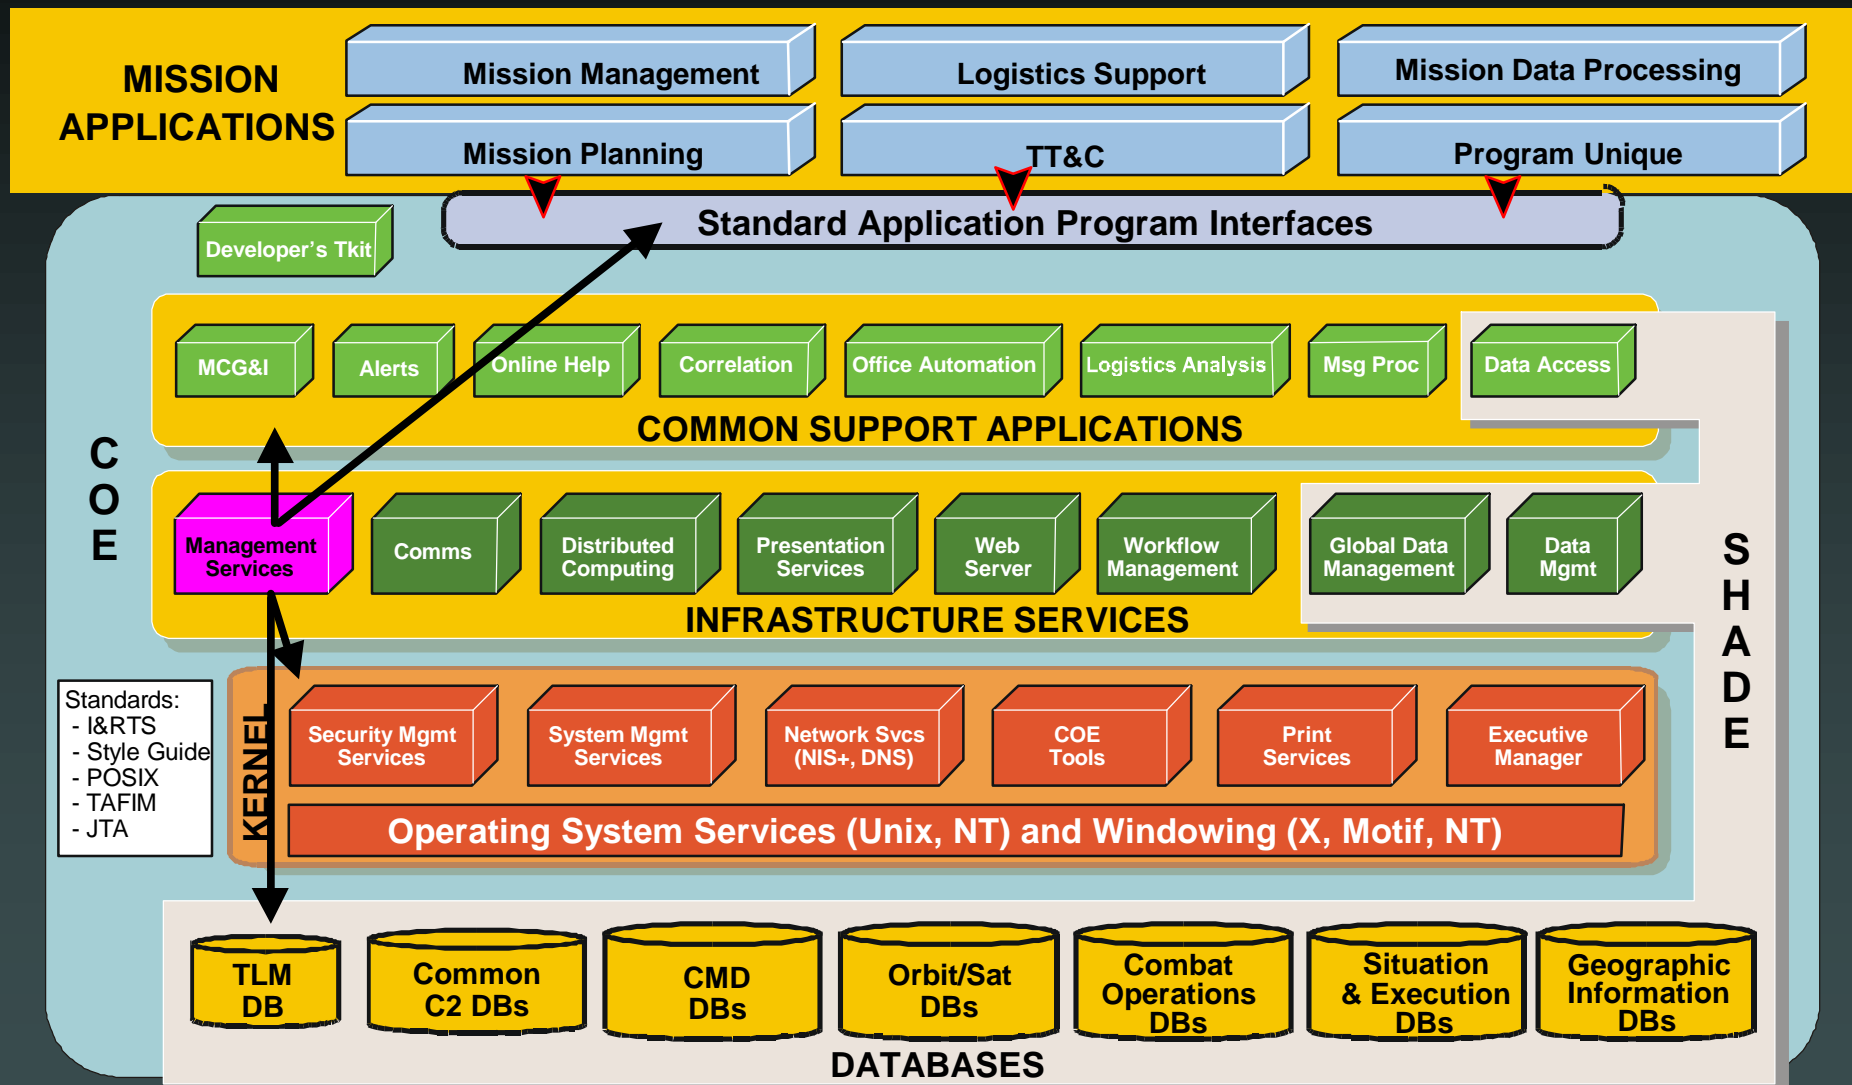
MISSION APPLICATIONS

Mission Management

Logistics Support

Mission Data Processing

Mission Planning

TT&C

Program Unique

Developer's Tkit

Standard Application Program Interfaces

MCG&I

Alerts

Online Help

Correlation

Office Automation

Logistics Analysis

Msg Proc

Data Access

COMMON SUPPORT APPLICATIONS

C O E

Management Services

Comms

Distributed Computing

Presentation Services

Web Server

Workflow Management

Global Data Management

Data Mgmt

INFRASTRUCTURE SERVICES

S H A D E

Standards:
- I&RTS
- Style Guide
- POSIX
- TAFIM
- JTA

KERNEL

Security Mgmt Services

System Mgmt Services

Network Svcs (NIS+, DNS)

COE Tools

Print Services

Executive Manager

Operating System Services (Unix, NT) and Windowing (X, Motif, NT)

TLM DB

Common C2 DBs

CMD DBs

Orbit/Sat DBs

Combat Operations DBs

Situation & Execution DBs

Geographic Information DBs

DATABASES